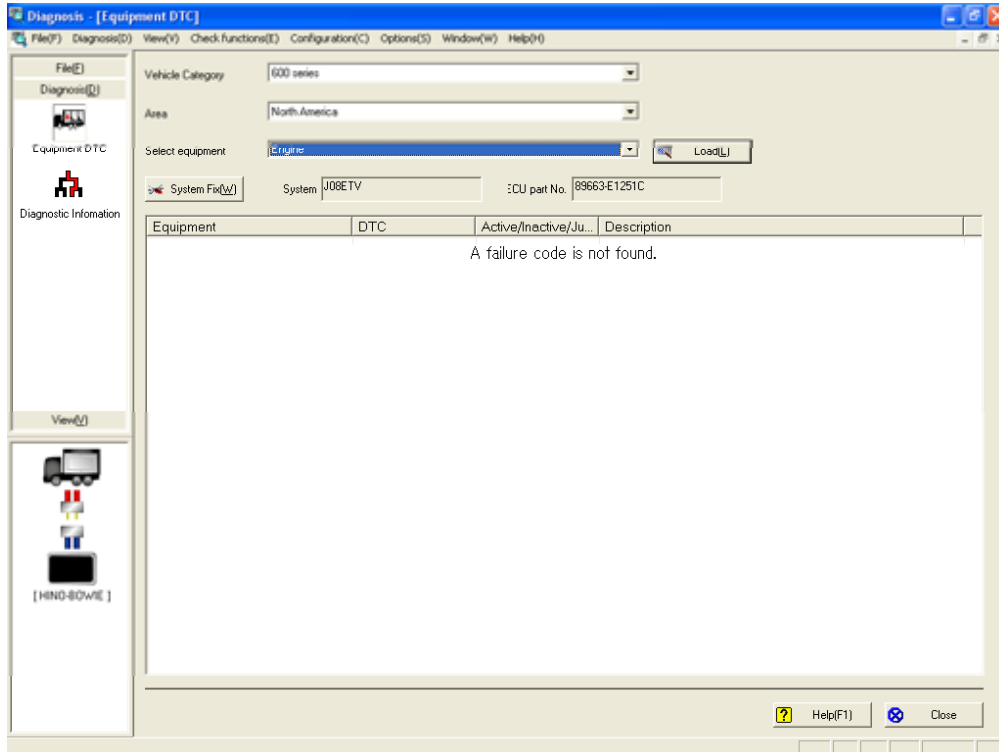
Diagnosis - [Equipment DTC]

File(F) Diagnosis(D) View(V) Check functions(E) Configuration(C) Options(S) Window(W) Help(H)

File(F)
Diagnosis(D)
Equipment DTC
Diagnostic Infomation
View(V)
[ HINO-BOWIE ]

Vehicle Category 600 series
Area North America
Select equipment Engine
Load(L)
System Fix(W)
System J08ETV
ECU part No. 89663-E1251C

| Equipment | DTC | Active/Inactive/Ju... | Description |
|---|---|---|---|

A failure code is not found.

Help(F1)
Close